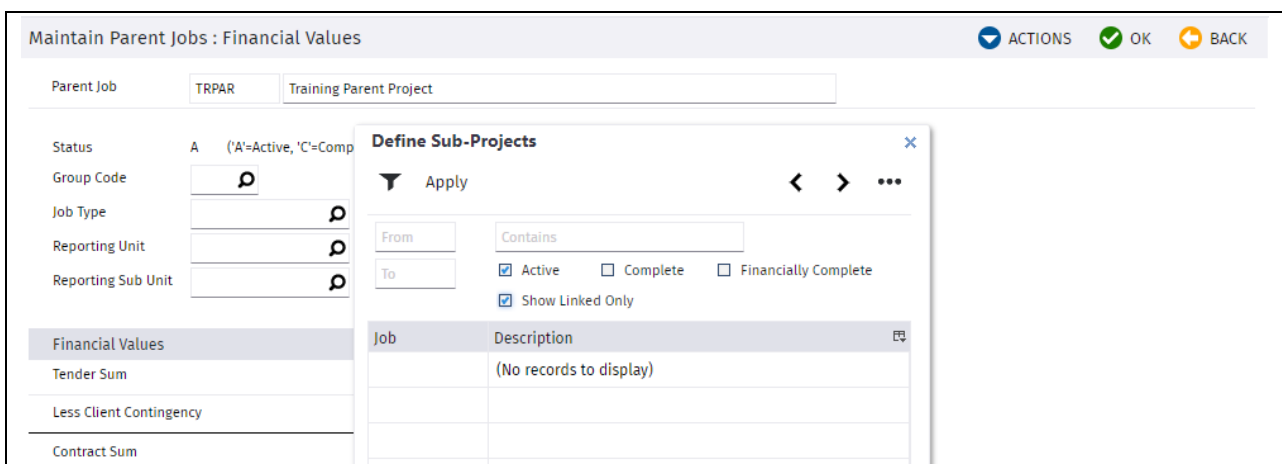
Maintain Parent Jobs : Financial Values

ACTIONS OK BACK

Parent Job TRPAR Training Parent Project

Status A ('A'=Active, 'C'=Comp

Group Code

Job Type

Reporting Unit

Reporting Sub Unit

Financial Values

Tender Sum

Less Client Contingency

Contract Sum

Define Sub-Projects

Apply

From

To

Contains

Active

Complete

Financially Complete

Show Linked Only

| Job | Description |
|---|---|
| | (No records to display) |
| | |
| | |